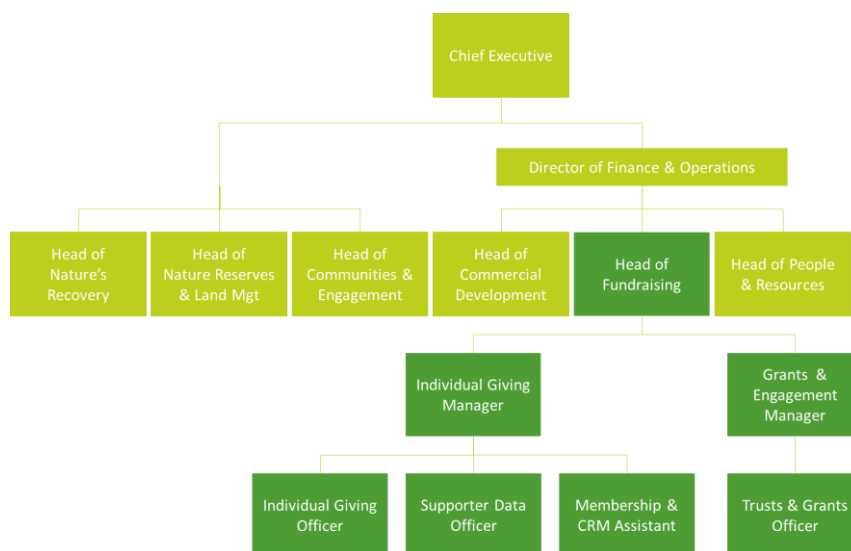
Chief Executive

Director of Finance & Operations

Head of Nature's Recovery

Head of Nature Reserves & Land Mgt

Head of Communities & Engagement

Head of Commercial Development

Head of Fundraising

Head of People & Resources

Individual Giving Manager

Grants & Engagement Manager

Individual Giving Officer

Supporter Data Officer

Membership & CRM Assistant

Trusts & Grants Officer